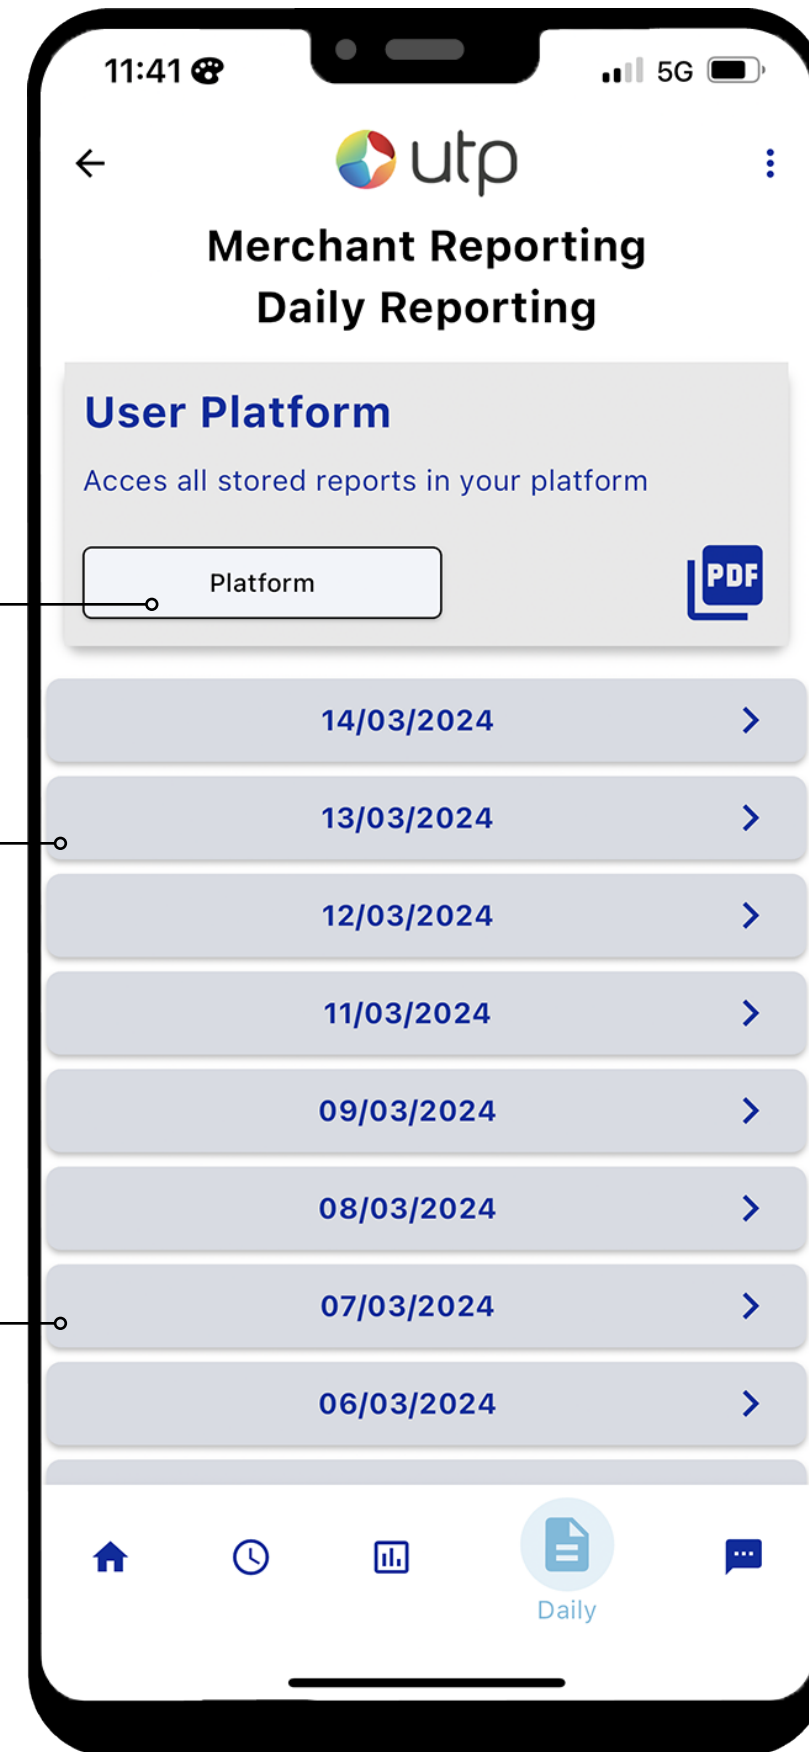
11:41

5G

utp

Merchant Reporting
Daily Reporting

User Platform

Acces all stored reports in your platform

Platform

PDF

14/03/2024

13/03/2024

12/03/2024

11/03/2024

09/03/2024

08/03/2024

07/03/2024

06/03/2024

Daily